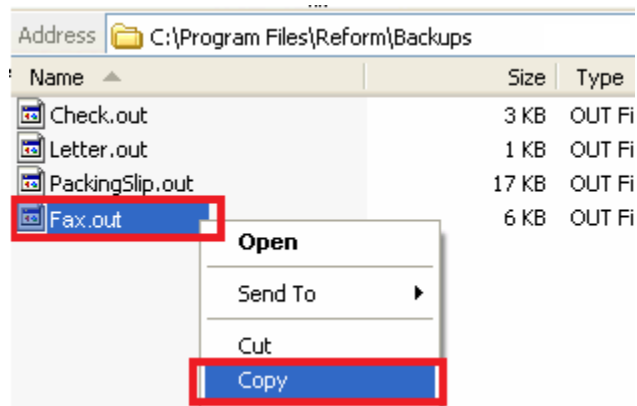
Address C:\Program Files\Reform\Backups

| Name | Size | Type |
|---|---|---|
| Check.out | 3 KB | OUT Fi |
| Letter.out | 1 KB | OUT Fi |
| PackingSlip.out | 17 KB | OUT Fi |
| Fax.out | 6 KB | OUT Fi |

Open
Send To
Cut
Copy